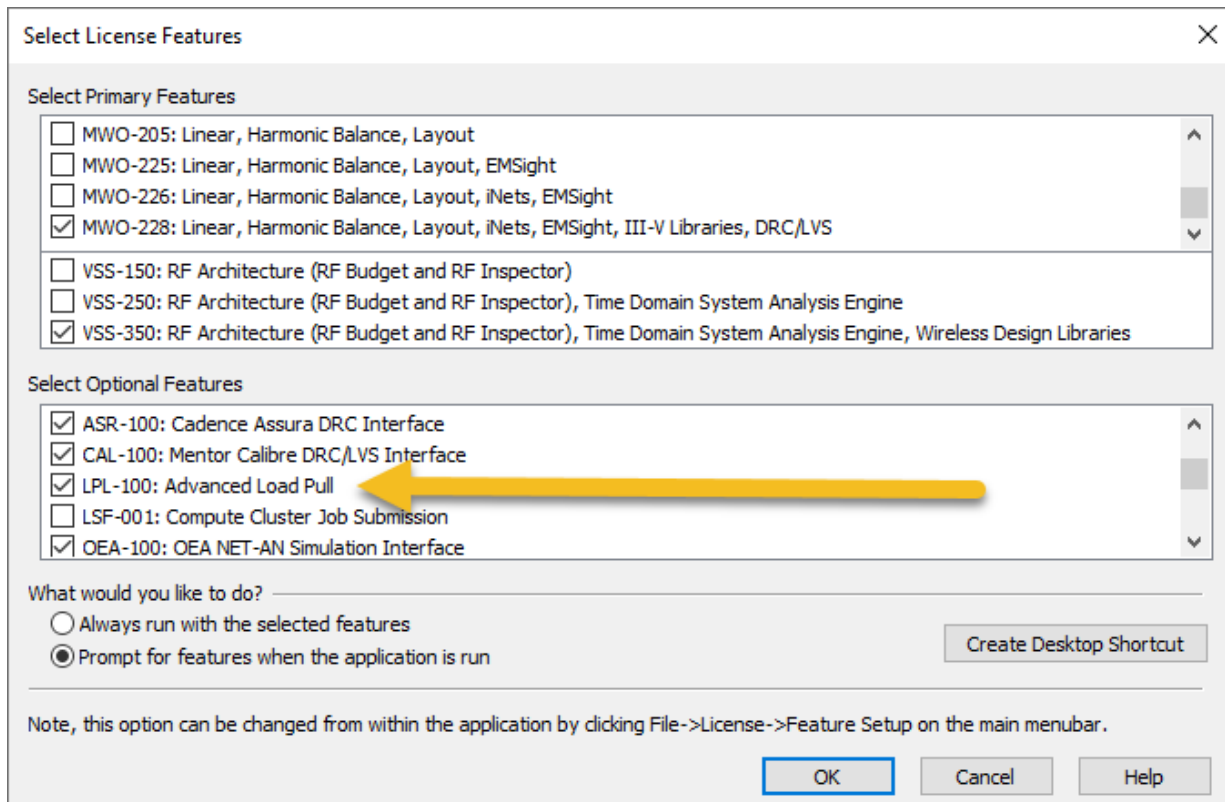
Select License Features

Select Primary Features

MWO-205: Linear, Harmonic Balance, Layout
MWO-225: Linear, Harmonic Balance, Layout, EMSight
MWO-226: Linear, Harmonic Balance, Layout, iNets, EMSight
MWO-228: Linear, Harmonic Balance, Layout, iNets, EMSight, III-V Libraries, DRC/LVS

VSS-150: RF Architecture (RF Budget and RF Inspector)
VSS-250: RF Architecture (RF Budget and RF Inspector), Time Domain System Analysis Engine
VSS-350: RF Architecture (RF Budget and RF Inspector), Time Domain System Analysis Engine, Wireless Design Libraries

Select Optional Features

ASR-100: Cadence Assura DRC Interface
CAL-100: Mentor Calibre DRC/LVS Interface
LPL-100: Advanced Load Pull
LSF-001: Compute Cluster Job Submission
OEA-100: OEA NET-AN Simulation Interface

What would you like to do?
Always run with the selected features
Prompt for features when the application is run

Create Desktop Shortcut

Note, this option can be changed from within the application by clicking File->License->Feature Setup on the main menubar.

OK
Cancel
Help